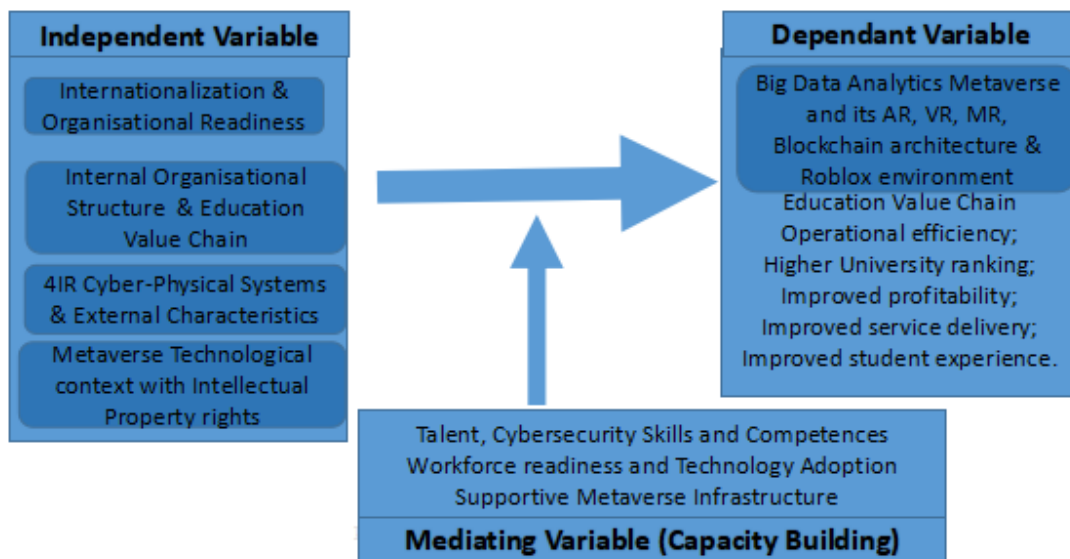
Independent Variable

Internationalization & Organisational Readiness

Internal Organisational Structure & Education Value Chain

4IR Cyber-Physical Systems & External Characteristics

Metaverse Technological context with Intellectual Property rights

Dependant Variable

Big Data Analytics Metaverse and its AR, VR, MR, Blockchain architecture & Roblox environment

Education Value Chain
Operational efficiency;
Higher University ranking;
Improved profitability;
Improved service delivery;
Improved student experience.

Talent, Cybersecurity Skills and Competences
Workforce readiness and Technology Adoption
Supportive Metaverse Infrastructure

Mediating Variable (Capacity Building)